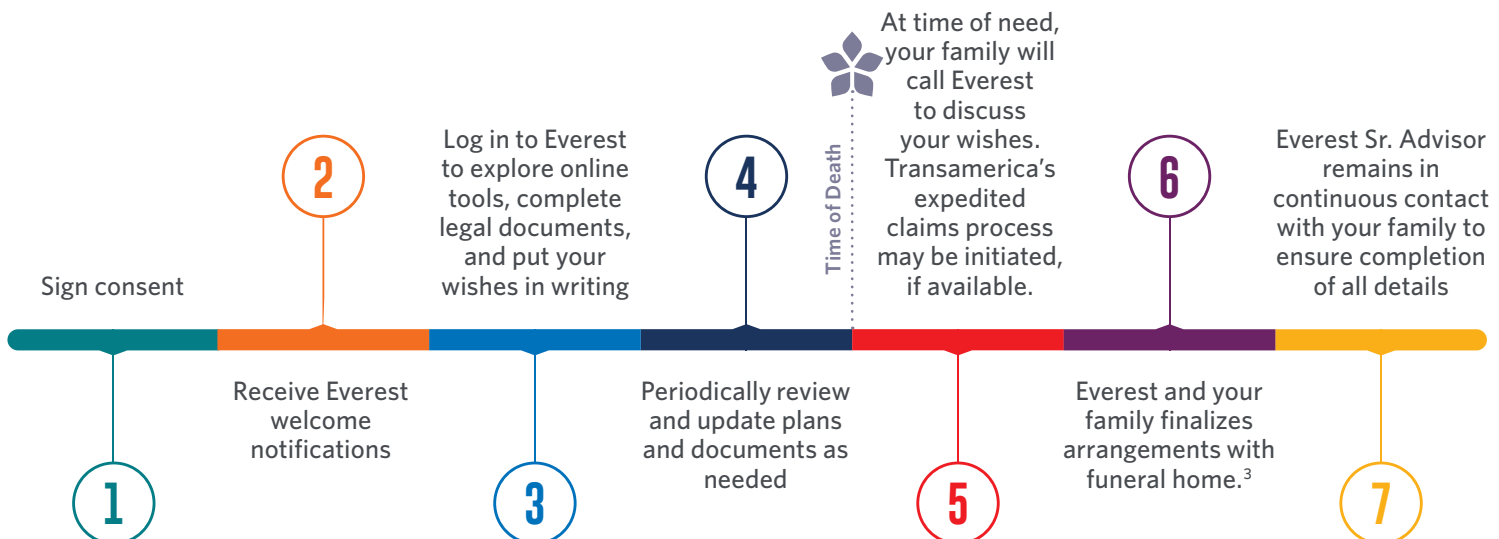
Sign consent

1

2

Receive Everest welcome notifications

Log in to Everest to explore online tools, complete legal documents, and put your wishes in writing

3

4

Periodically review and update plans and documents as needed

Time of Death

At time of need, your family will call Everest to discuss your wishes. Transamerica's expedited claims process may be initiated, if available.

5

6

Everest and your family finalizes arrangements with funeral home.$^3$

Everest Sr. Advisor remains in continuous contact with your family to ensure completion of all details

7